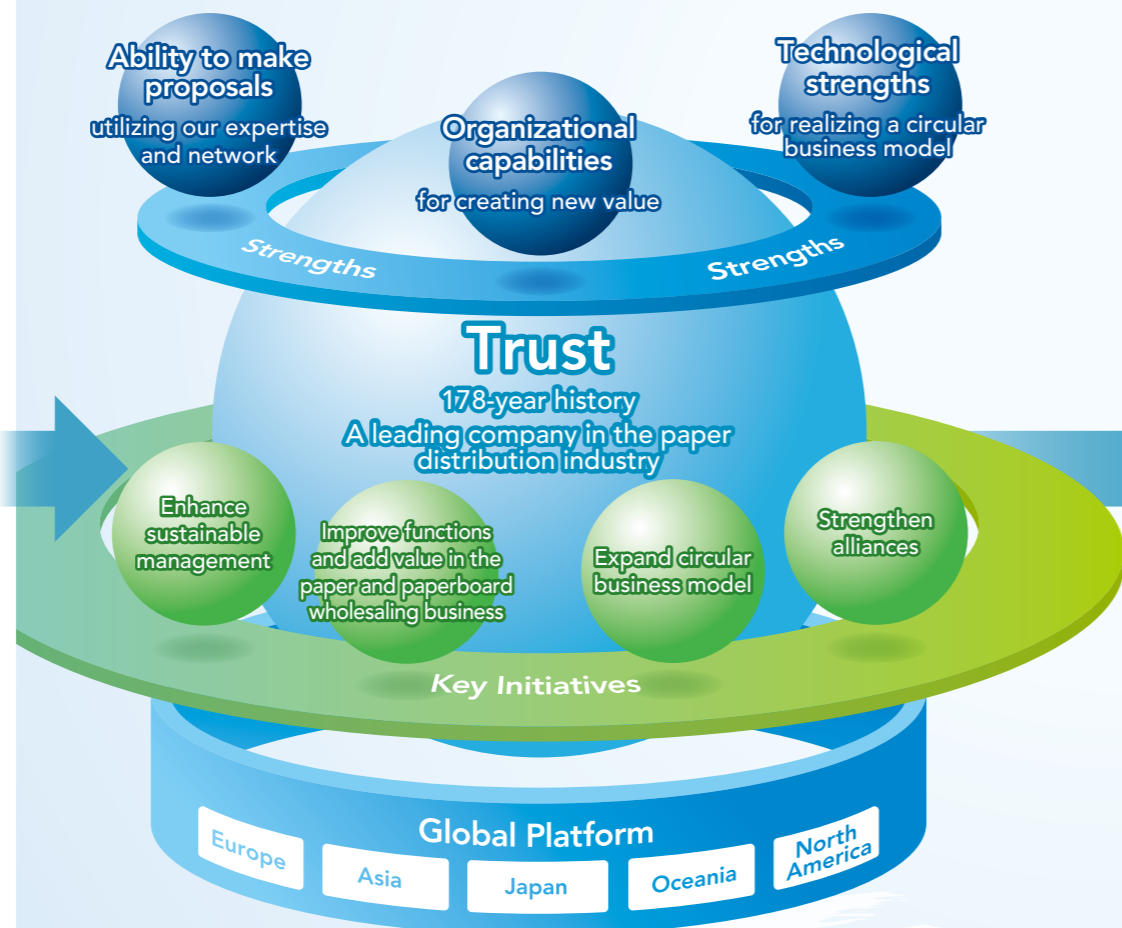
Ability to make proposals
utilizing our expertise and network

Organizational capabilities
for creating new value

Technological strengths
for realizing a circular business model

Strengths

Strengths

Trust
178-year history
A leading company in the paper distribution industry

Enhance sustainable management

Improve functions and add value in the paper and paperboard wholesaling business

Expand circular business model

Strengthen alliances

Key Initiatives

Global Platform

Europe

Asia

Japan

Oceania

North America